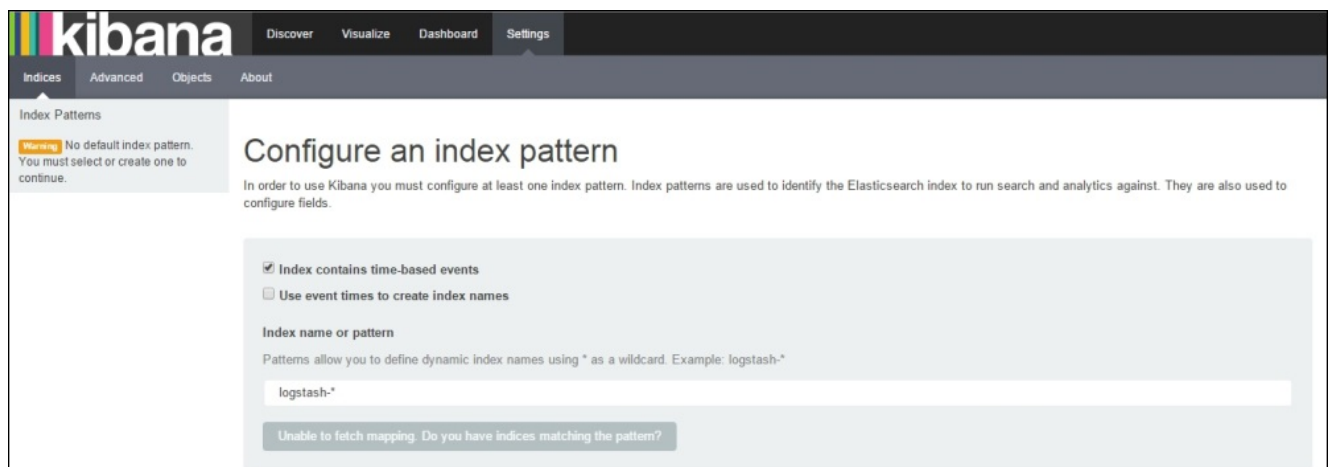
kibana

Discover Visualize Dashboard Settings

Indices Advanced Objects About

Index Patterns

Warning No default index pattern. You must select or create one to continue.

Configure an index pattern

In order to use Kibana you must configure at least one index pattern. Index patterns are used to identify the Elasticsearch index to run search and analytics against. They are also used to configure fields.

Index contains time-based events

Use event times to create index names

Index name or pattern

Patterns allow you to define dynamic index names using * as a wildcard. Example: logstash-*

logstash-*

Unable to fetch mapping. Do you have indices matching the pattern?